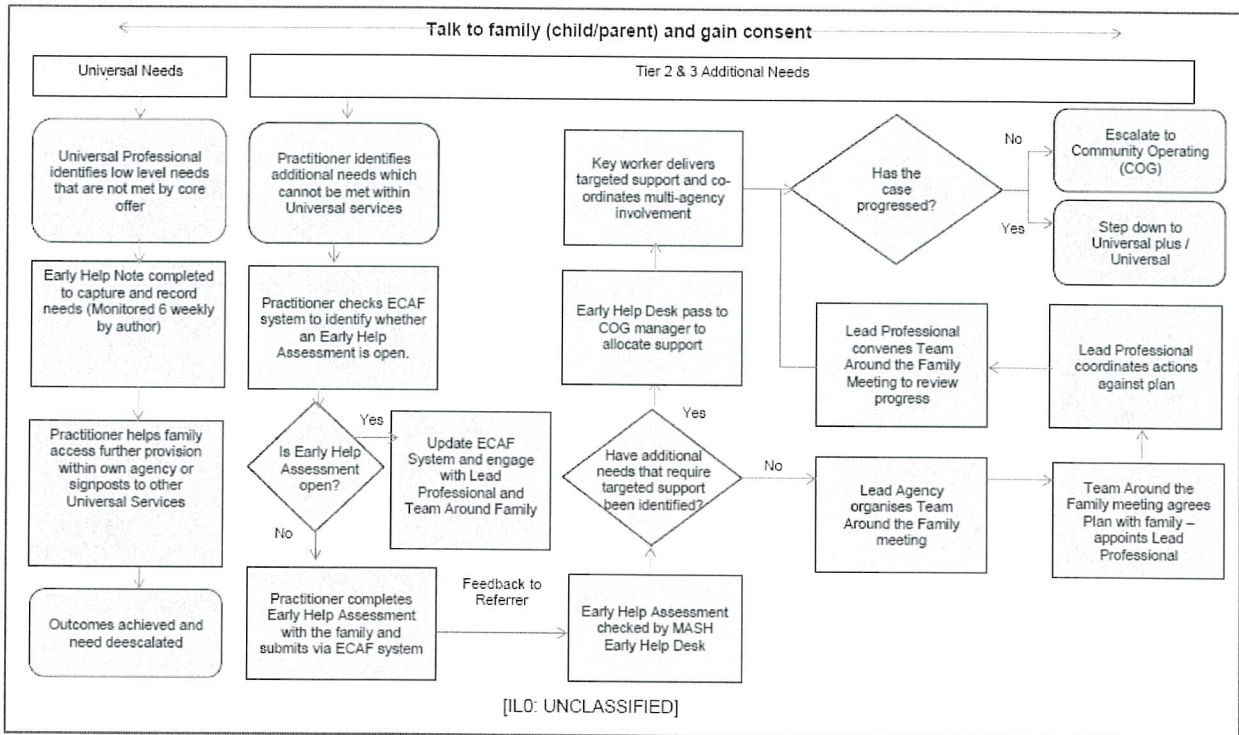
Talk to family (child/parent) and gain consent

Universal Needs

Tier 2 & 3 Additional Needs

Universal Professional identifies low level needs that are not met by core offer

Early Help Note completed to capture and record needs (Monitored 6 weekly by author)

Practitioner helps family access further provision within own agency or signposts to other Universal Services

Outcomes achieved and need deescalated

Practitioner identifies additional needs which cannot be met within Universal services

Practitioner checks ECAF system to identify whether an Early Help Assessment is open.

Is Early Help Assessment open?

Yes

Update ECAF System and engage with Lead Professional and Team Around Family

No

Practitioner completes Early Help Assessment with the family and submits via ECAF system

Feedback to Referrer

Early Help Assessment checked by MASH Early Help Desk

Have additional needs that require targeted support been identified?

Yes

Early Help Desk pass to COG manager to allocate support

Key worker delivers targeted support and co-ordinates multi-agency involvement

Has the case progressed?

No

Escalate to Community Operating (COG)

Yes

Step down to Universal plus / Universal

No

Lead Agency organises Team Around the Family meeting

Team Around the Family meeting agrees Plan with family – appoints Lead Professional

Lead Professional coordinates actions against plan

Lead Professional convenes Team Around the Family Meeting to review progress

[IL0: UNCLASSIFIED]